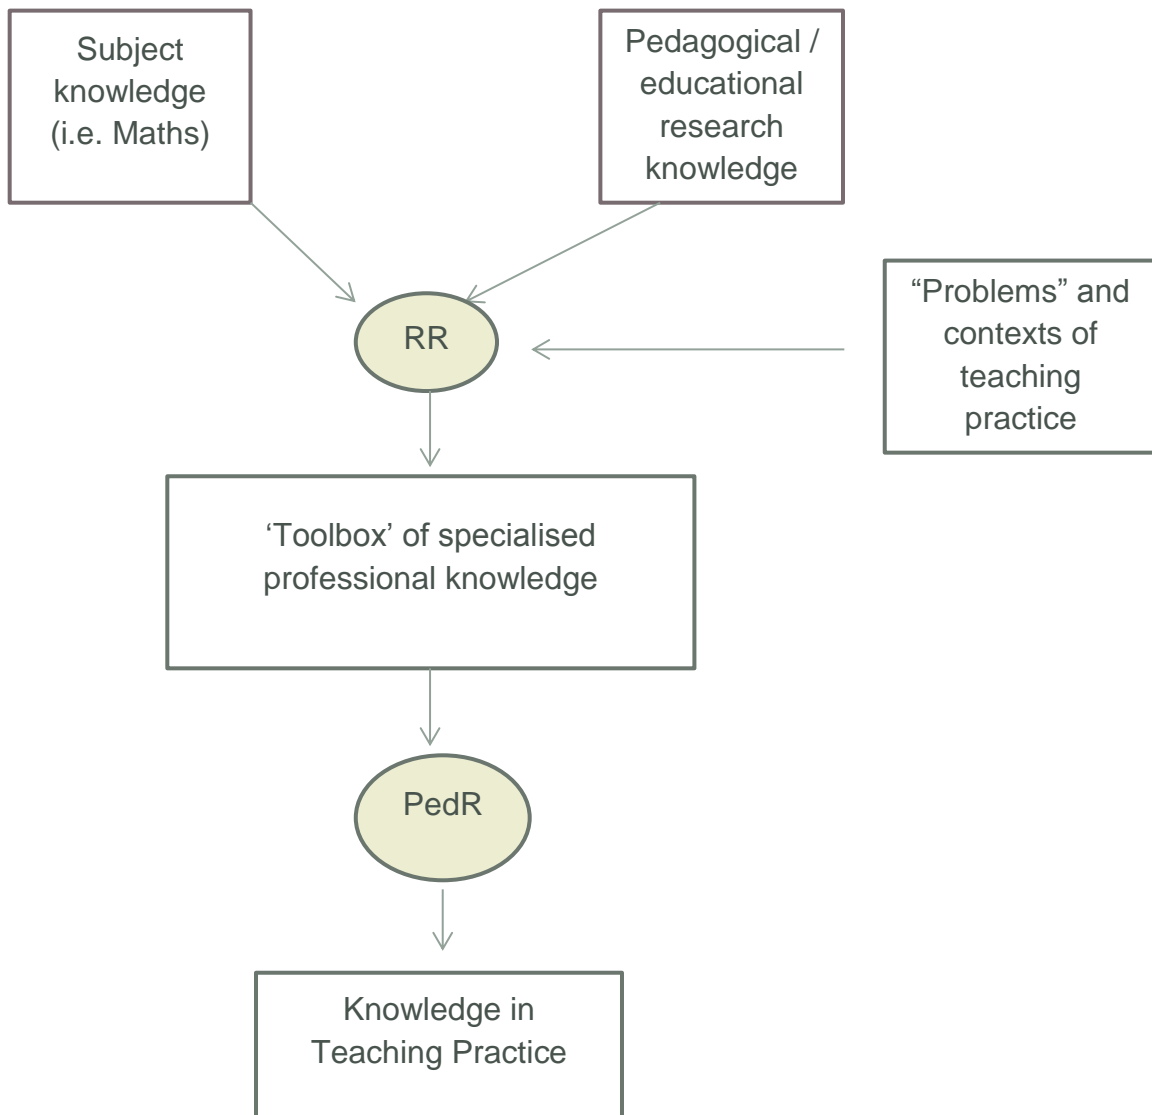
Subject knowledge (i.e. Maths)

Pedagogical / educational research knowledge

RR

"Problems" and contexts of teaching practice

'Toolbox' of specialised professional knowledge

PedR

Knowledge in Teaching Practice